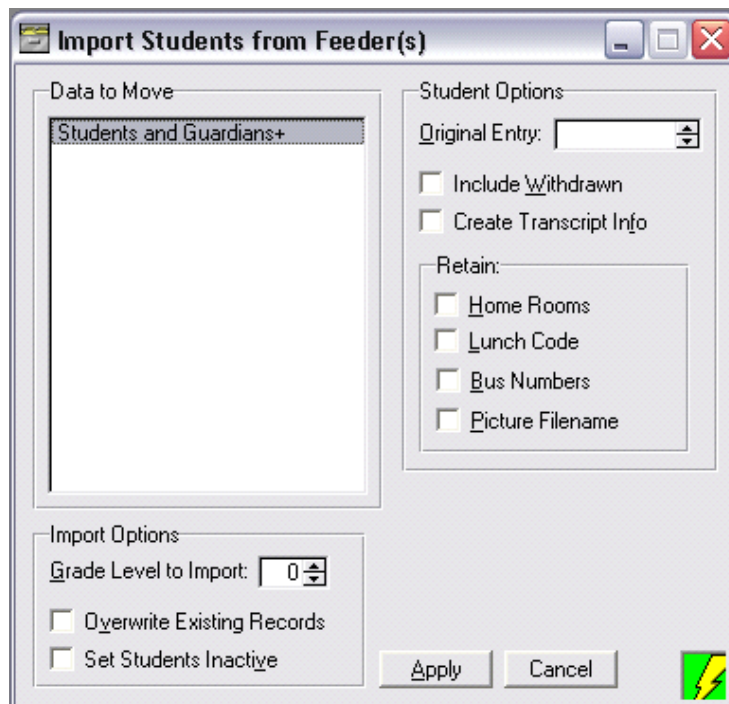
Import Students from Feeder(s)

Data to Move

Students and Guardians+

Student Options

Original Entry:

Include Withdrawn

Create Transcript Info

Retain:

Home Rooms

Lunch Code

Bus Numbers

Picture Filename

Import Options

Grade Level to Import: 0

Overwrite Existing Records

Set Students Inactive

Apply

Cancel